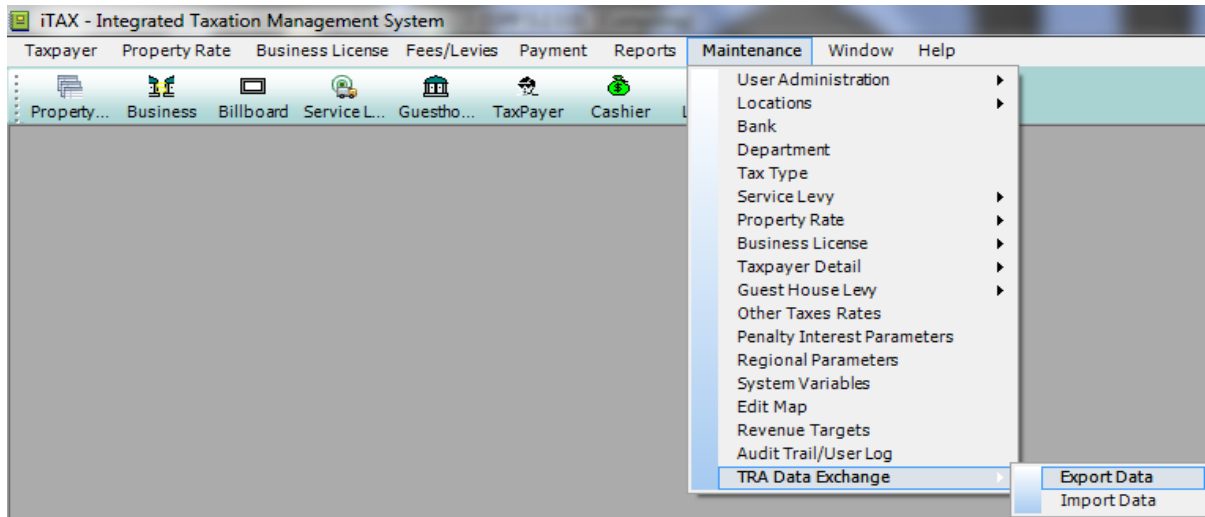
iTAX - Integrated Taxation Management System

Taxpayer Property Rate Business License Fees/Levies Payment Reports Maintenance Window Help

Property... Business Billboard Service L... Guestho... TaxPayer Cashier L

User Administration
Locations
Bank
Department
Tax Type
Service Levy
Property Rate
Business License
Taxpayer Detail
Guest House Levy
Other Taxes Rates
Penalty Interest Parameters
Regional Parameters
System Variables
Edit Map
Revenue Targets
Audit Trail/User Log
TRA Data Exchange

Export Data
Import Data